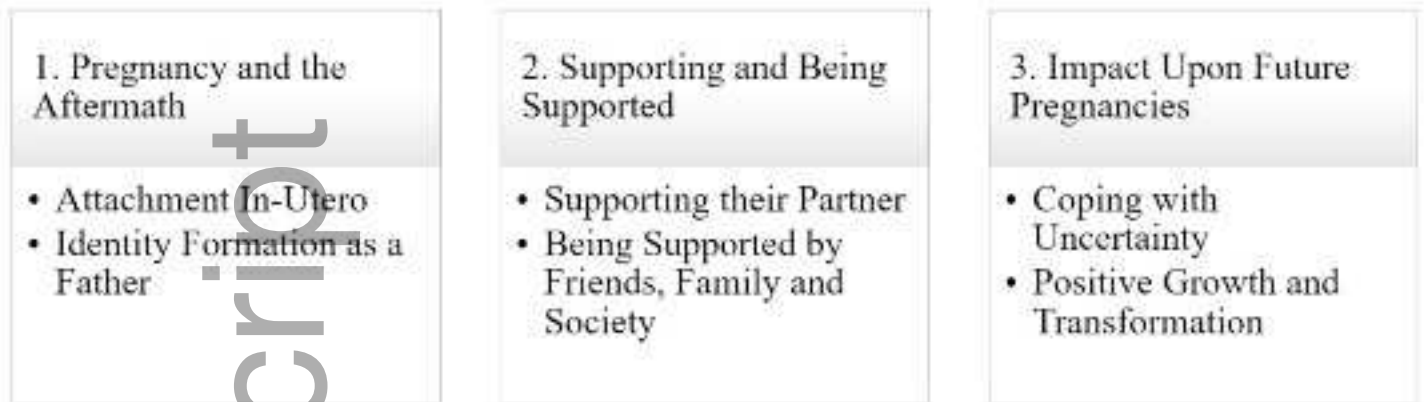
1. Pregnancy and the Aftermath

• Attachment In-Utero
• Identity Formation as a Father

2. Supporting and Being Supported

• Supporting their Partner
• Being Supported by Friends, Family and Society

3. Impact Upon Future Pregnancies

• Coping with Uncertainty
• Positive Growth and Transformation

cript